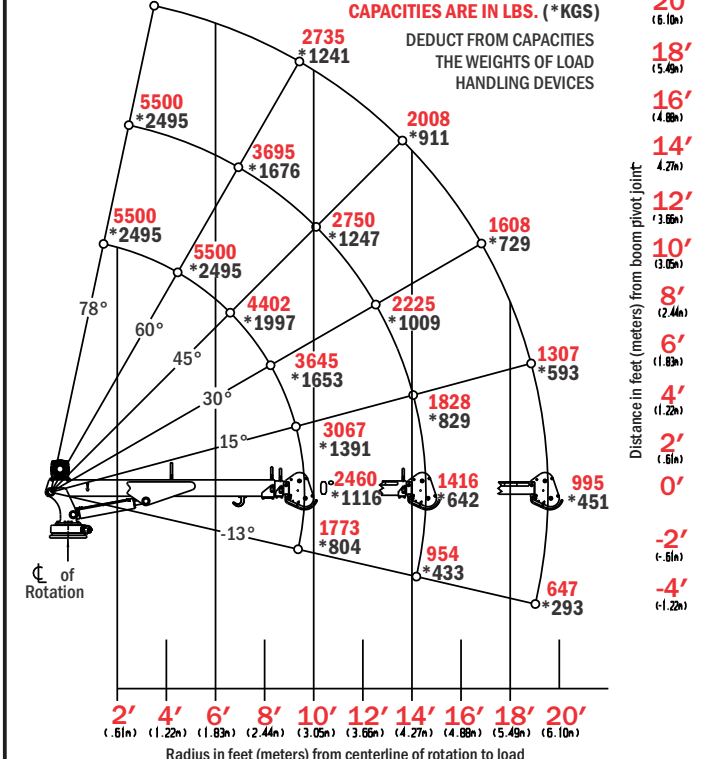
CAPACITIES ARE IN LBS. (*KGS)

DEDUCT FROM CAPACITIES THE WEIGHTS OF LOAD HANDLING DEVICES

2735 *1241

5500 *2495

2008 *911

3695 *1676

5500 *2495

2750 *1247

1608 *729

5500 *2495

4402 *1997

2225 *1009

78°

60°

45°

3645 *1653

1307 *593

30°

1828 *829

3067 *1391

15°

0°

2460 *1116

1416 *642

995 *451

-13°

1773 *804

954 *433

647 *293

℄ of Rotation

20′ (6.10m)
18′ (5.49m)
16′ (4.88m)
14′ (4.27m)
12′ (3.66m)
10′ (3.05m)
8′ (2.44m)
6′ (1.83m)
4′ (1.22m)
2′ (.61m)
0′
-2′ (-.61m)
-4′ (-1.22m)

Distance in feet (meters) from boom pivot joint

2′ (.61m) 4′ (1.22m) 6′ (1.83m) 8′ (2.44m) 10′ (3.05m) 12′ (3.66m) 14′ (4.27m) 16′ (4.88m) 18′ (5.49m) 20′ (6.10m)

Radius in feet (meters) from centerline of rotation to load